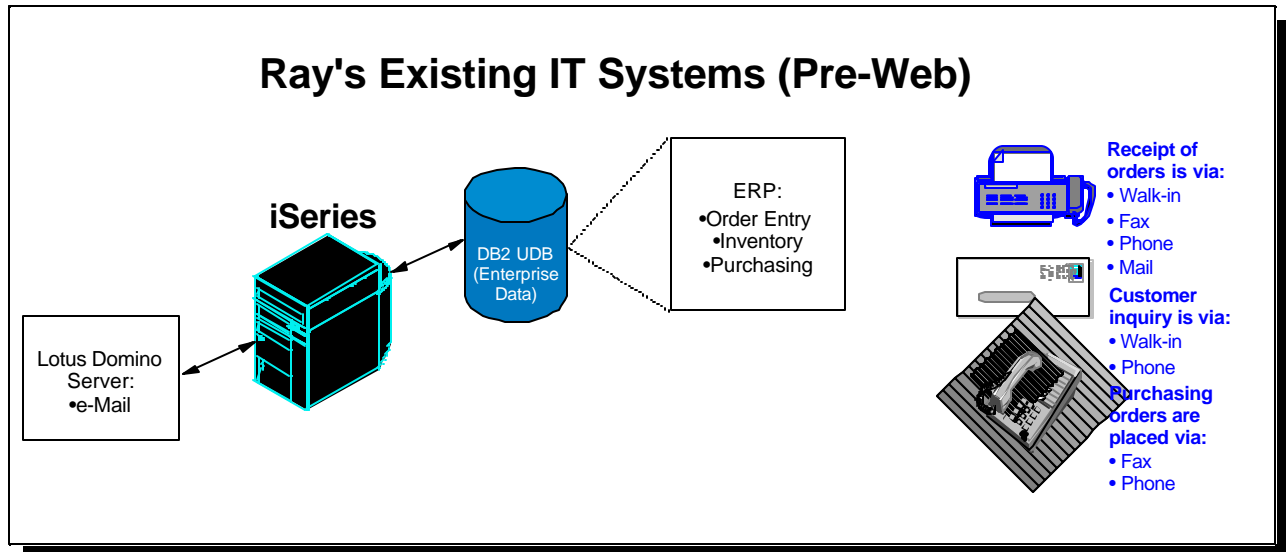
Ray's Existing IT Systems (Pre-Web)

iSeries

Lotus Domino Server:
•e-Mail

DB2 UDB (Enterprise Data)

ERP:
•Order Entry
•Inventory
•Purchasing

Receipt of orders is via:
• Walk-in
• Fax
• Phone
• Mail

Customer inquiry is via:
• Walk-in
• Phone

Purchasing orders are placed via:
• Fax
• Phone